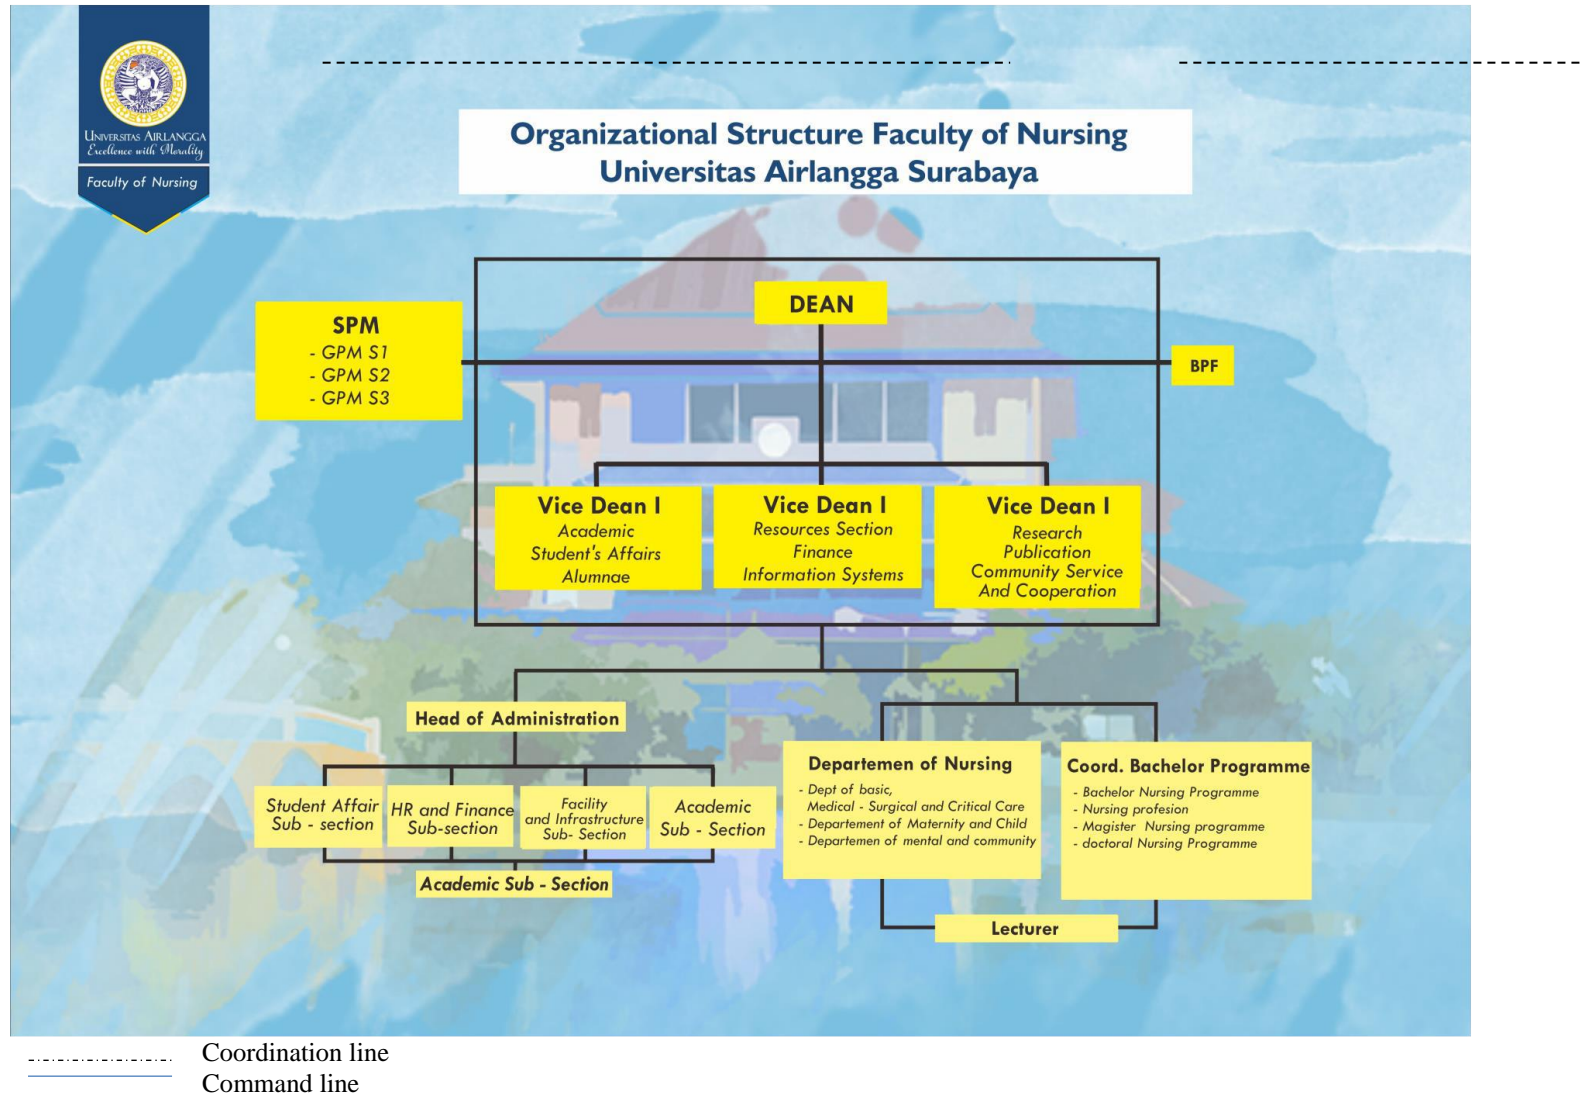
Universitas Airlangga
Excellence with Morality

Faculty of Nursing

Organizational Structure Faculty of Nursing
Universitas Airlangga Surabaya

DEAN

SPM
- GPM S1
- GPM S2
- GPM S3

BPF

Vice Dean I
Academic
Student's Affairs
Alumnae

Vice Dean I
Resources Section
Finance
Information Systems

Vice Dean I
Research
Publication
Community Service
And Cooperation

Head of Administration

Student Affair Sub - section

HR and Finance Sub-section

Facility and Infrastructure Sub- Section

Academic Sub - Section

Academic Sub - Section

Departemen of Nursing
- Dept of basic, Medical - Surgical and Critical Care
- Departement of Maternity and Child
- Departemen of mental and community

Coord. Bachelor Programme
- Bachelor Nursing Programme
- Nursing profesion
- Magister Nursing programme
- doctoral Nursing Programme

Lecturer

Coordination line
Command line